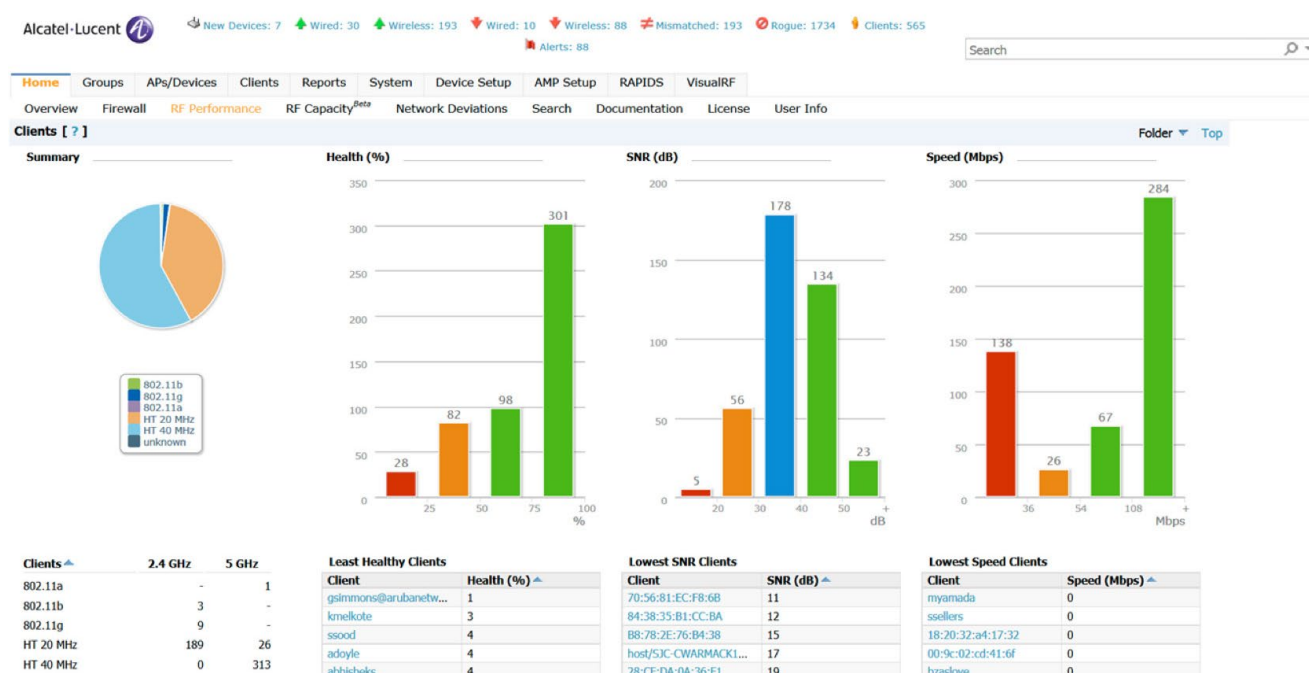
Alcatel·Lucent

New Devices: 7 Wired: 30 Wireless: 193 Wired: 10 Wireless: 88 Mismatched: 193 Rogue: 1734 Clients: 565
Alerts: 88

Search

Home Groups APs/Devices Clients Reports System Device Setup AMP Setup RAPIDS VisualRF

Overview Firewall RF Performance RF Capacity$^{Beta}$ Network Deviations Search Documentation License User Info

Clients [ ? ]

Folder Top

Summary

802.11b
802.11g
802.11a
HT 20 MHz
HT 40 MHz
unknown

Health (%)

350 300 250 200 150 100 50 0

28 82 98 301

25 50 75 100
%

SNR (dB)

200 150 100 50 0

5 56 178 134 23

20 30 40 50 +
dB

Speed (Mbps)

300 250 200 150 100 50 0

138 26 67 284

36 54 108 +
Mbps

| Clients | 2.4 GHz | 5 GHz |
|---|---|---|
| 802.11a | - | 1 |
| 802.11b | 3 | - |
| 802.11g | 9 | - |
| HT 20 MHz | 189 | 26 |
| HT 40 MHz | 0 | 313 |

Least Healthy Clients

| Client | Health (%) |
|---|---|
| gsimmons@arubanetw... | 1 |
| kmelkote | 3 |
| ssood | 4 |
| adoyle | 4 |
| abhisheks | 4 |

Lowest SNR Clients

| Client | SNR (dB) |
|---|---|
| 70:56:81:EC:F8:6B | 11 |
| 84:38:35:B1:CC:BA | 12 |
| B8:78:2E:76:B4:38 | 15 |
| host/SJC-CWARMACK1... | 17 |
| 28:CF:DA:0A:36:F1 | 19 |

Lowest Speed Clients

| Client | Speed (Mbps) |
|---|---|
| myamada | 0 |
| ssellers | 0 |
| 18:20:32:a4:17:32 | 0 |
| 00:9c:02:cd:41:6f | 0 |
| bzaslowe | 0 |